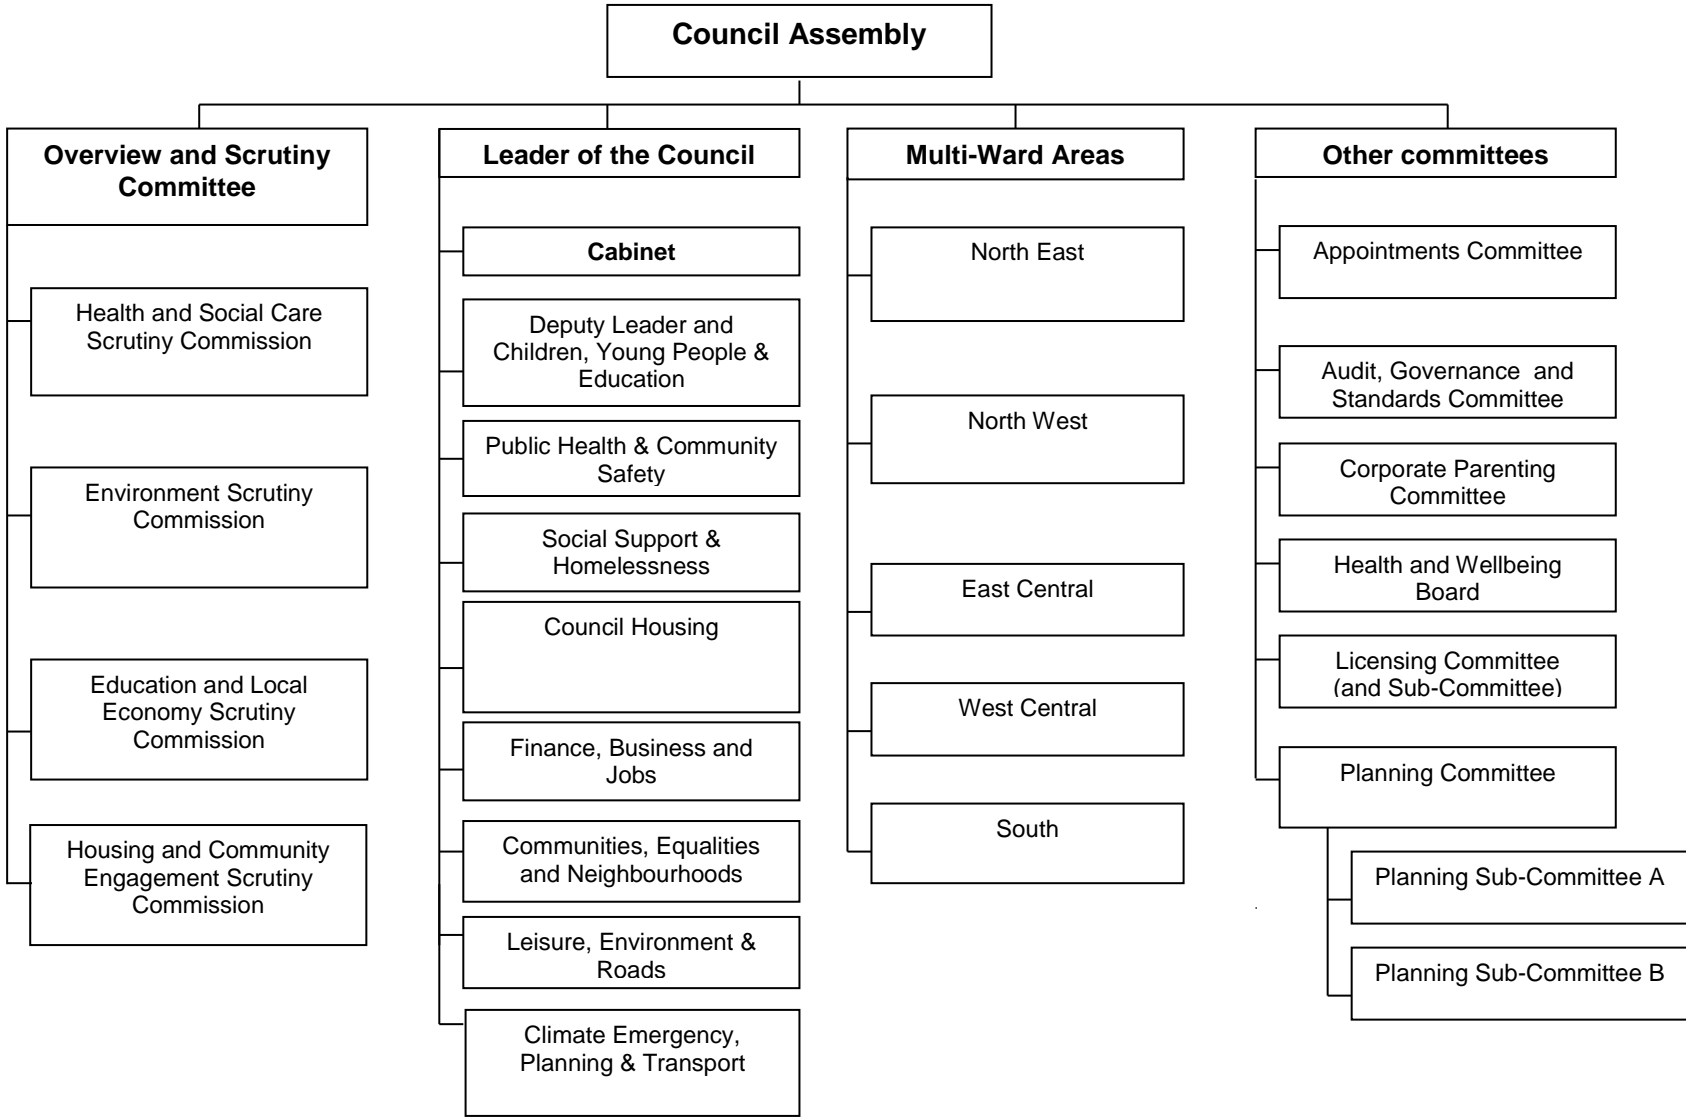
Council Assembly

Overview and Scrutiny Committee

Health and Social Care Scrutiny Commission

Environment Scrutiny Commission

Education and Local Economy Scrutiny Commission

Housing and Community Engagement Scrutiny Commission

Leader of the Council

Cabinet

Deputy Leader and Children, Young People & Education

Public Health & Community Safety

Social Support & Homelessness

Council Housing

Finance, Business and Jobs

Communities, Equalities and Neighbourhoods

Leisure, Environment & Roads

Climate Emergency, Planning & Transport

Multi-Ward Areas

North East

North West

East Central

West Central

South

Other committees

Appointments Committee

Audit, Governance and Standards Committee

Corporate Parenting Committee

Health and Wellbeing Board

Licensing Committee (and Sub-Committee)

Planning Committee

Planning Sub-Committee A

Planning Sub-Committee B